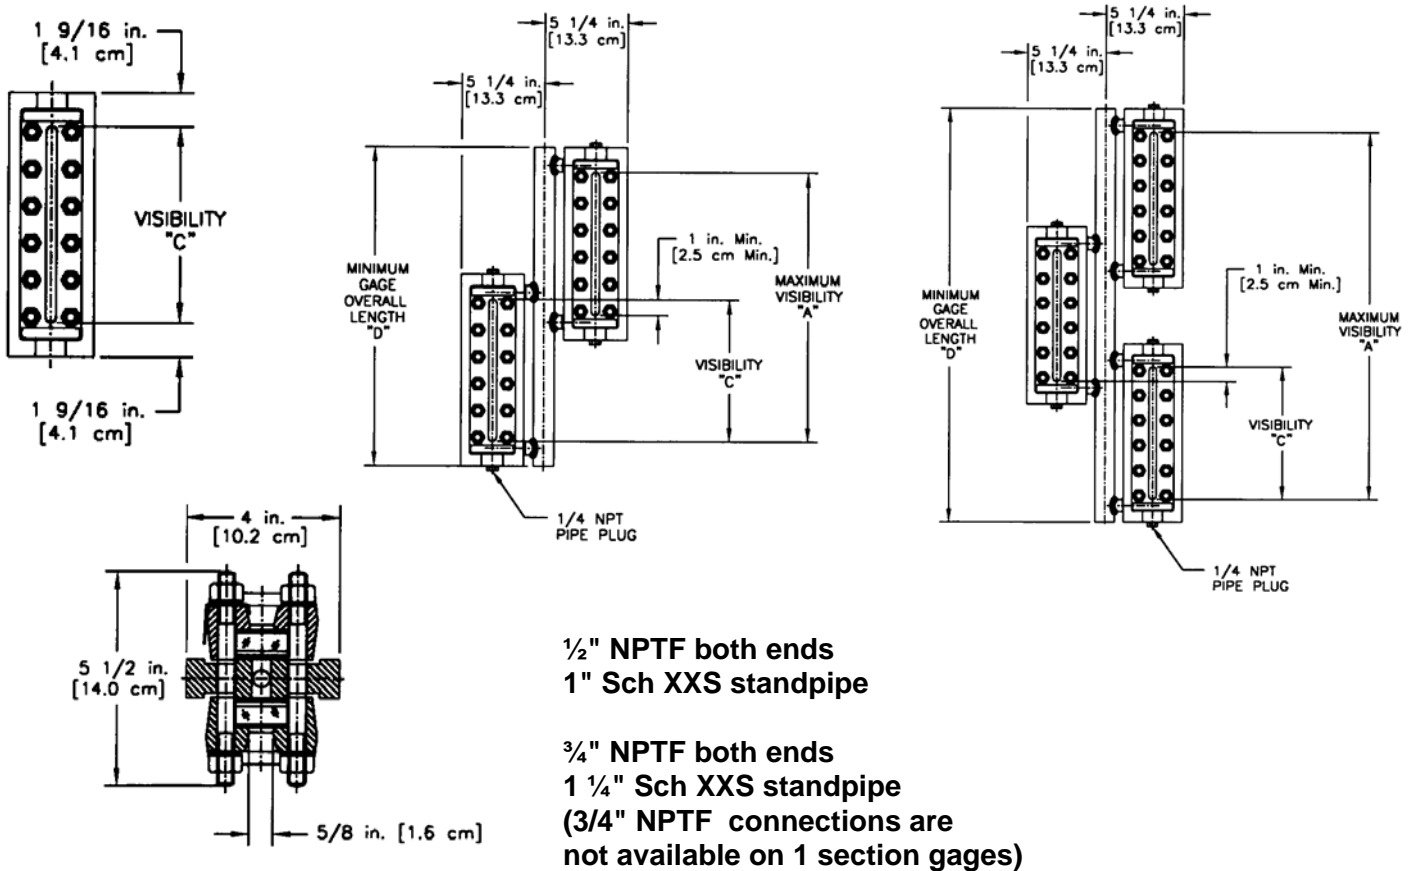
1 9/16 in.
[4.1 cm]

VISIBILITY
"C"

1 9/16 in.
[4.1 cm]

5 1/4 in.
[13.3 cm]

5 1/4 in.
[13.3 cm]

MINIMUM
GAGE
OVERALL
LENGTH
"D"

1 in. Min.
[2.5 cm Min.]

MAXIMUM
VISIBILITY
"A"

VISIBILITY
"C"

1/4 NPT
PIPE PLUG

5 1/4 in.
[13.3 cm]

5 1/4 in.
[13.3 cm]

MINIMUM
GAGE
OVERALL
LENGTH
"D"

1 in. Min.
[2.5 cm Min.]

MAXIMUM
VISIBILITY
"A"

VISIBILITY
"C"

1/4 NPT
PIPE PLUG

4 in.
[10.2 cm]

5 1/2 in.
[14.0 cm]

5/8 in. [1.6 cm]

½" NPTF both ends
1" Sch XXS standpipe

¾" NPTF both ends
1 ¼" Sch XXS standpipe
(3/4" NPTF connections are
not available on 1 section gages)